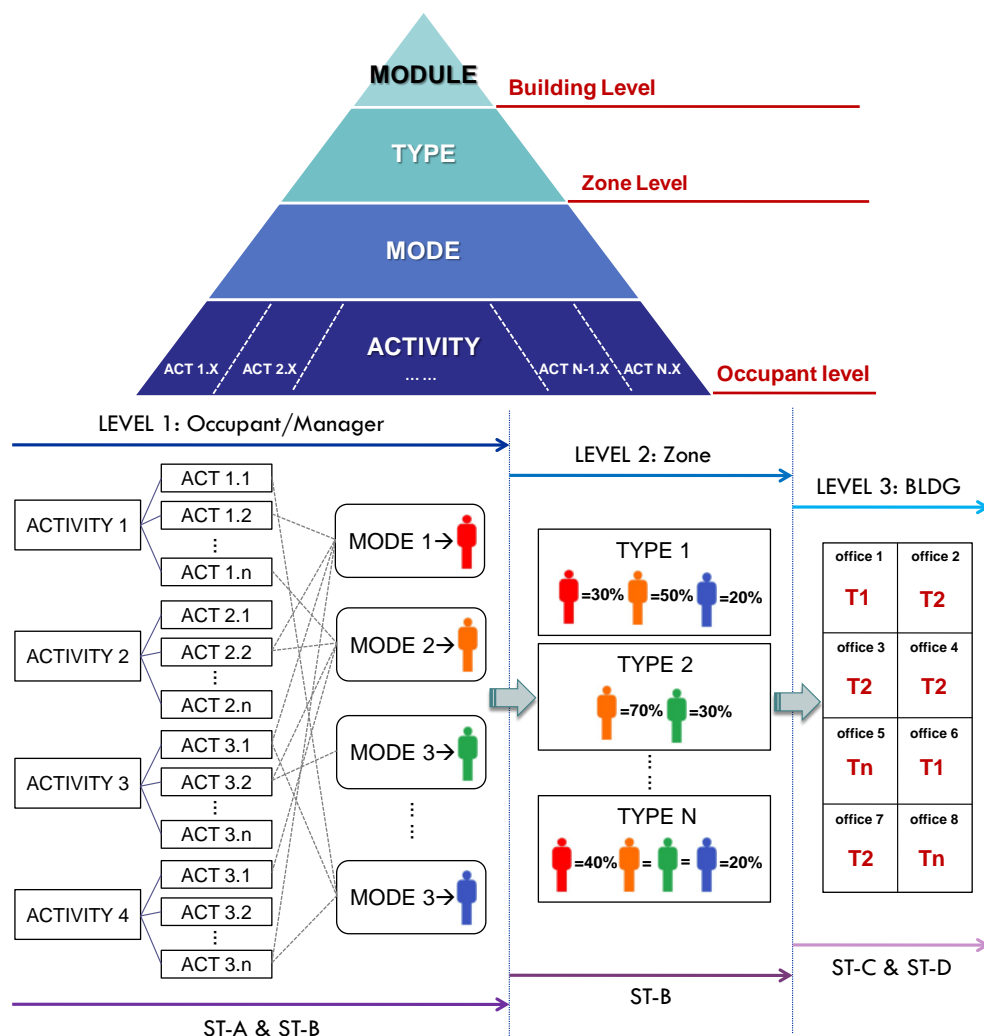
MODULE
Building Level
TYPE
Zone Level
MODE
ACTIVITY
ACT 1.X
ACT 2.X
……
ACT N-1.X
ACT N.X
Occupant level

LEVEL 1: Occupant/Manager
LEVEL 2: Zone
LEVEL 3: BLDG

ACTIVITY 1
ACT 1.1
ACT 1.2
⋮
ACT 1.n
ACTIVITY 2
ACT 2.1
ACT 2.2
⋮
ACT 2.n
ACTIVITY 3
ACT 3.1
ACT 3.2
⋮
ACT 3.n
ACTIVITY 4
ACT 3.1
ACT 3.2
⋮
ACT 3.n

MODE 1→
MODE 2→
MODE 3→
⋮
MODE 3→

TYPE 1
=30% =50% =20%
TYPE 2
=70% =30%
⋮
TYPE N
=40% = = =20%

| office 1 T1 | office 2 T2 |
|---|---|
| office 3 T2 | office 4 T2 |
| office 5 Tn | office 6 T1 |
| office 7 T2 | office 8 Tn |

ST-A & ST-B
ST-B
ST-C & ST-D